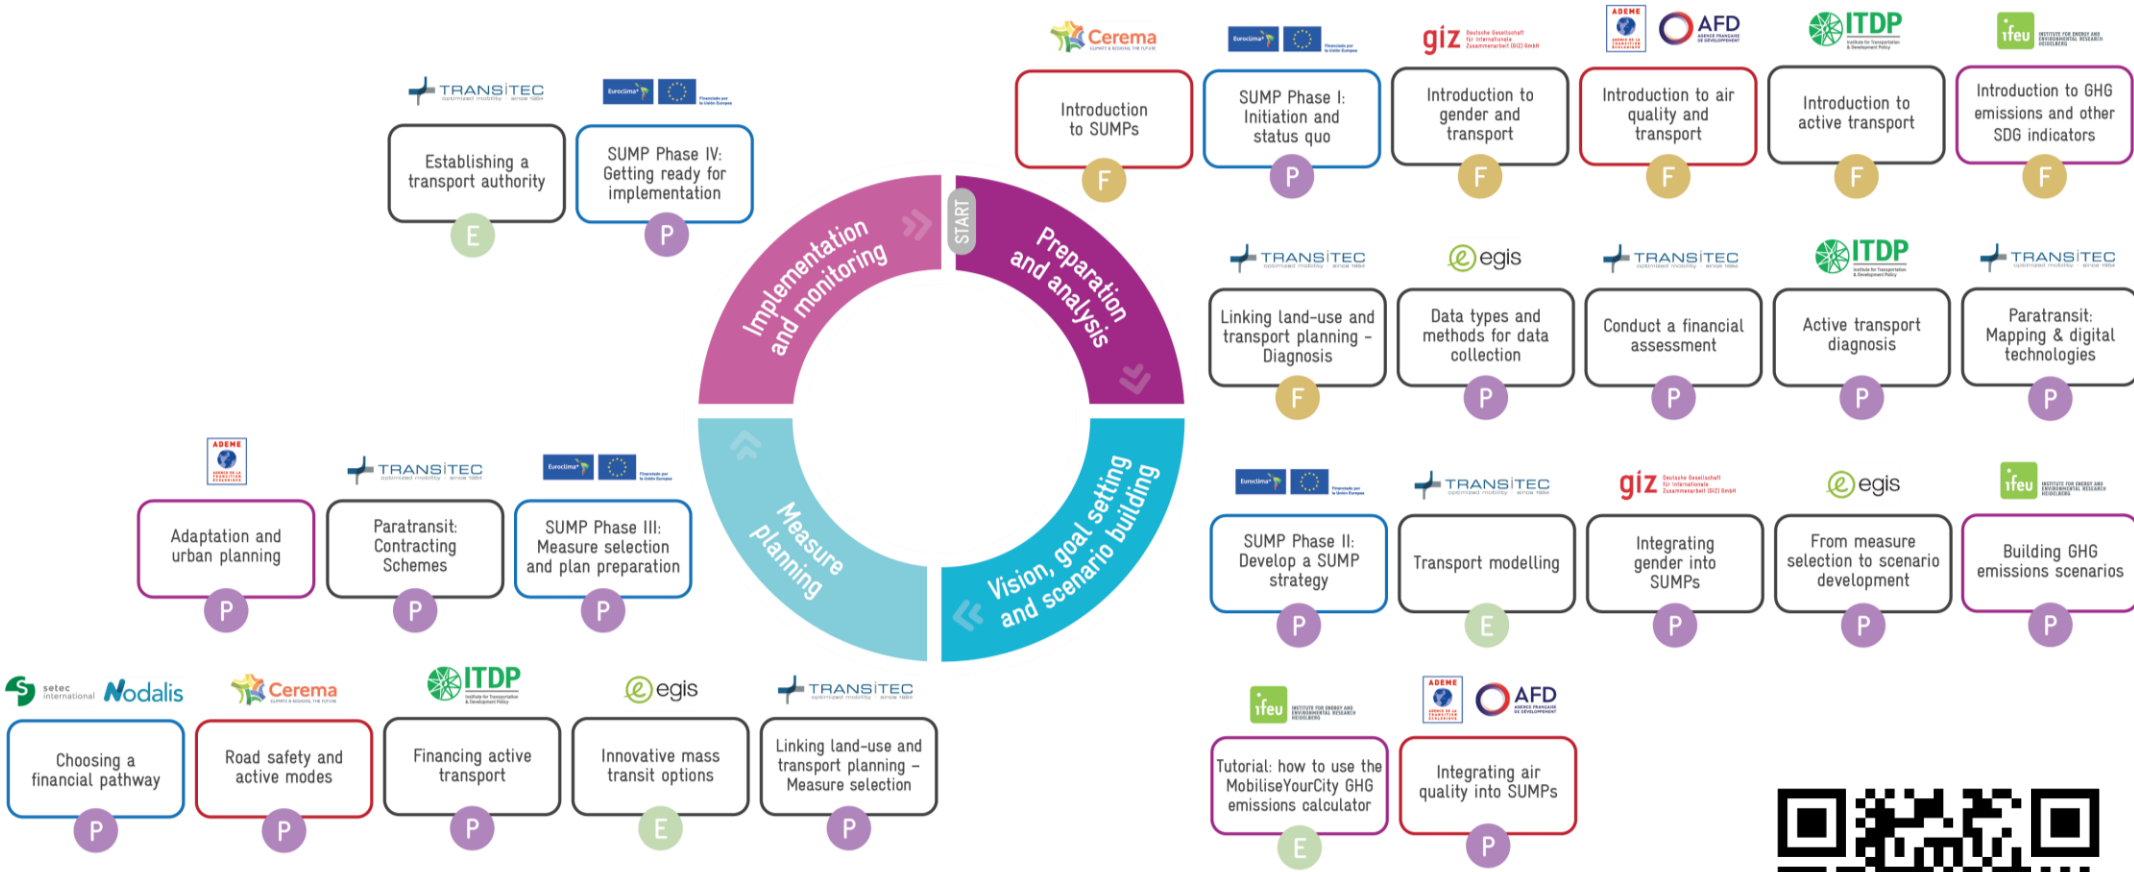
TRANSITEC

Establishing a transport authority

E

Euroclima+

SUMP Phase IV: Getting ready for implementation

P

Cerema

Introduction to SUMPs

F

Euroclima+

SUMP Phase I: Initiation and status quo

P

giz

Introduction to gender and transport

F

ADEME AFD

Introduction to air quality and transport

F

ITDP

Introduction to active transport

F

ifeu

Introduction to GHG emissions and other SDG indicators

F

START

Preparation and analysis

Vision, goal setting and scenario building

Measure planning

Implementation and monitoring

TRANSITEC

Linking land-use and transport planning – Diagnosis

F

egis

Data types and methods for data collection

P

TRANSITEC

Conduct a financial assessment

P

ITDP

Active transport diagnosis

P

TRANSITEC

Paratransit: Mapping & digital technologies

P

ADEME

Adaptation and urban planning

P

TRANSITEC

Paratransit: Contracting Schemes

P

Euroclima+

SUMP Phase III: Measure selection and plan preparation

P

Euroclima+

SUMP Phase II: Develop a SUMP strategy

P

TRANSITEC

Transport modelling

E

giz

Integrating gender into SUMPs

P

egis

From measure selection to scenario development

P

ifeu

Building GHG emissions scenarios

P

setec international Nodalis

Choosing a financial pathway

P

Cerema

Road safety and active modes

P

ITDP

Financing active transport

P

egis

Innovative mass transit options

E

TRANSITEC

Linking land-use and transport planning – Measure selection

P

ifeu

Tutorial: how to use the MobiliseYourCity GHG emissions calculator

E

ADEME AFD

Integrating air quality into SUMPs

P